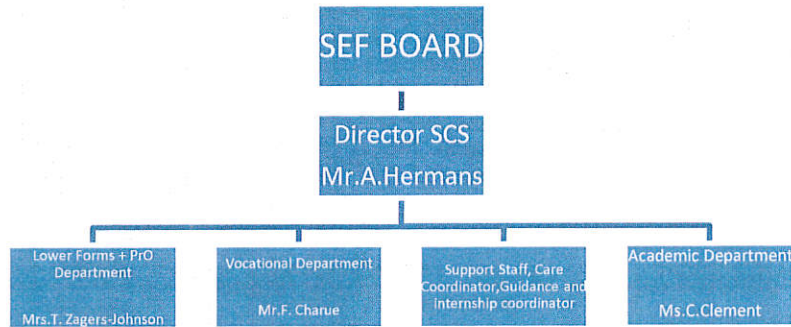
SEF BOARD

Director SCS
Mr.A.Hermans

Lower Forms + PrO Department

Mrs.T. Zagers-Johnson

Vocational Department

Mr.F. Charue

Support Staff, Care Coordinator,Guidance and Internship coordinator

Academic Department

Ms.C.Clement